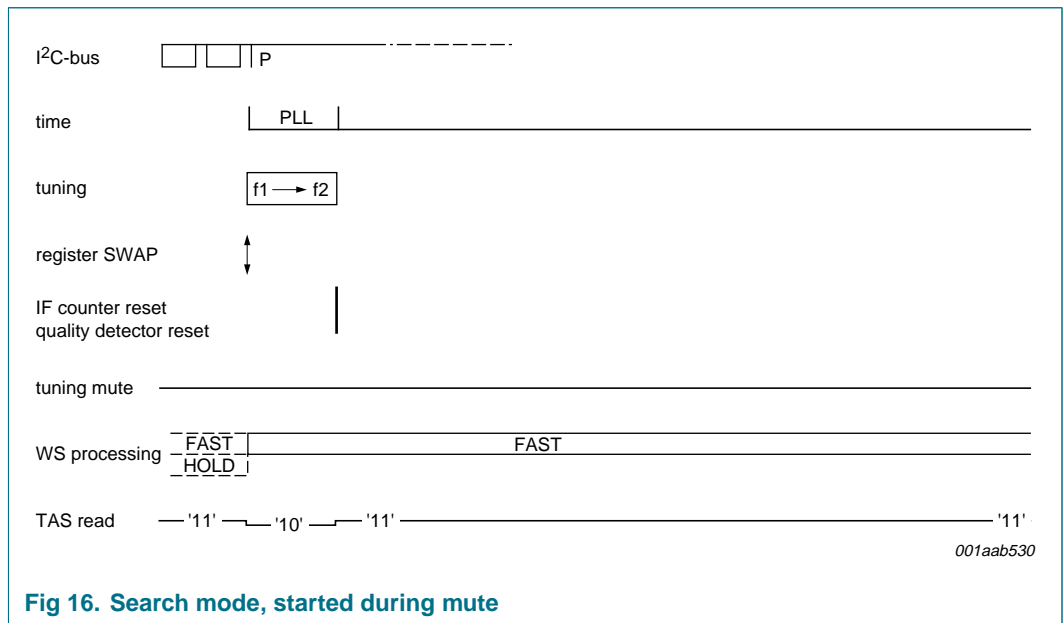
$I^2C$-bus

P

time

PLL

tuning

f1 ⟶ f2

register SWAP

IF counter reset
quality detector reset

tuning mute

WS processing

FAST

HOLD

FAST

TAS read

'11'

'10'

'11'

'11'

001aab530

Fig 16. Search mode, started during mute